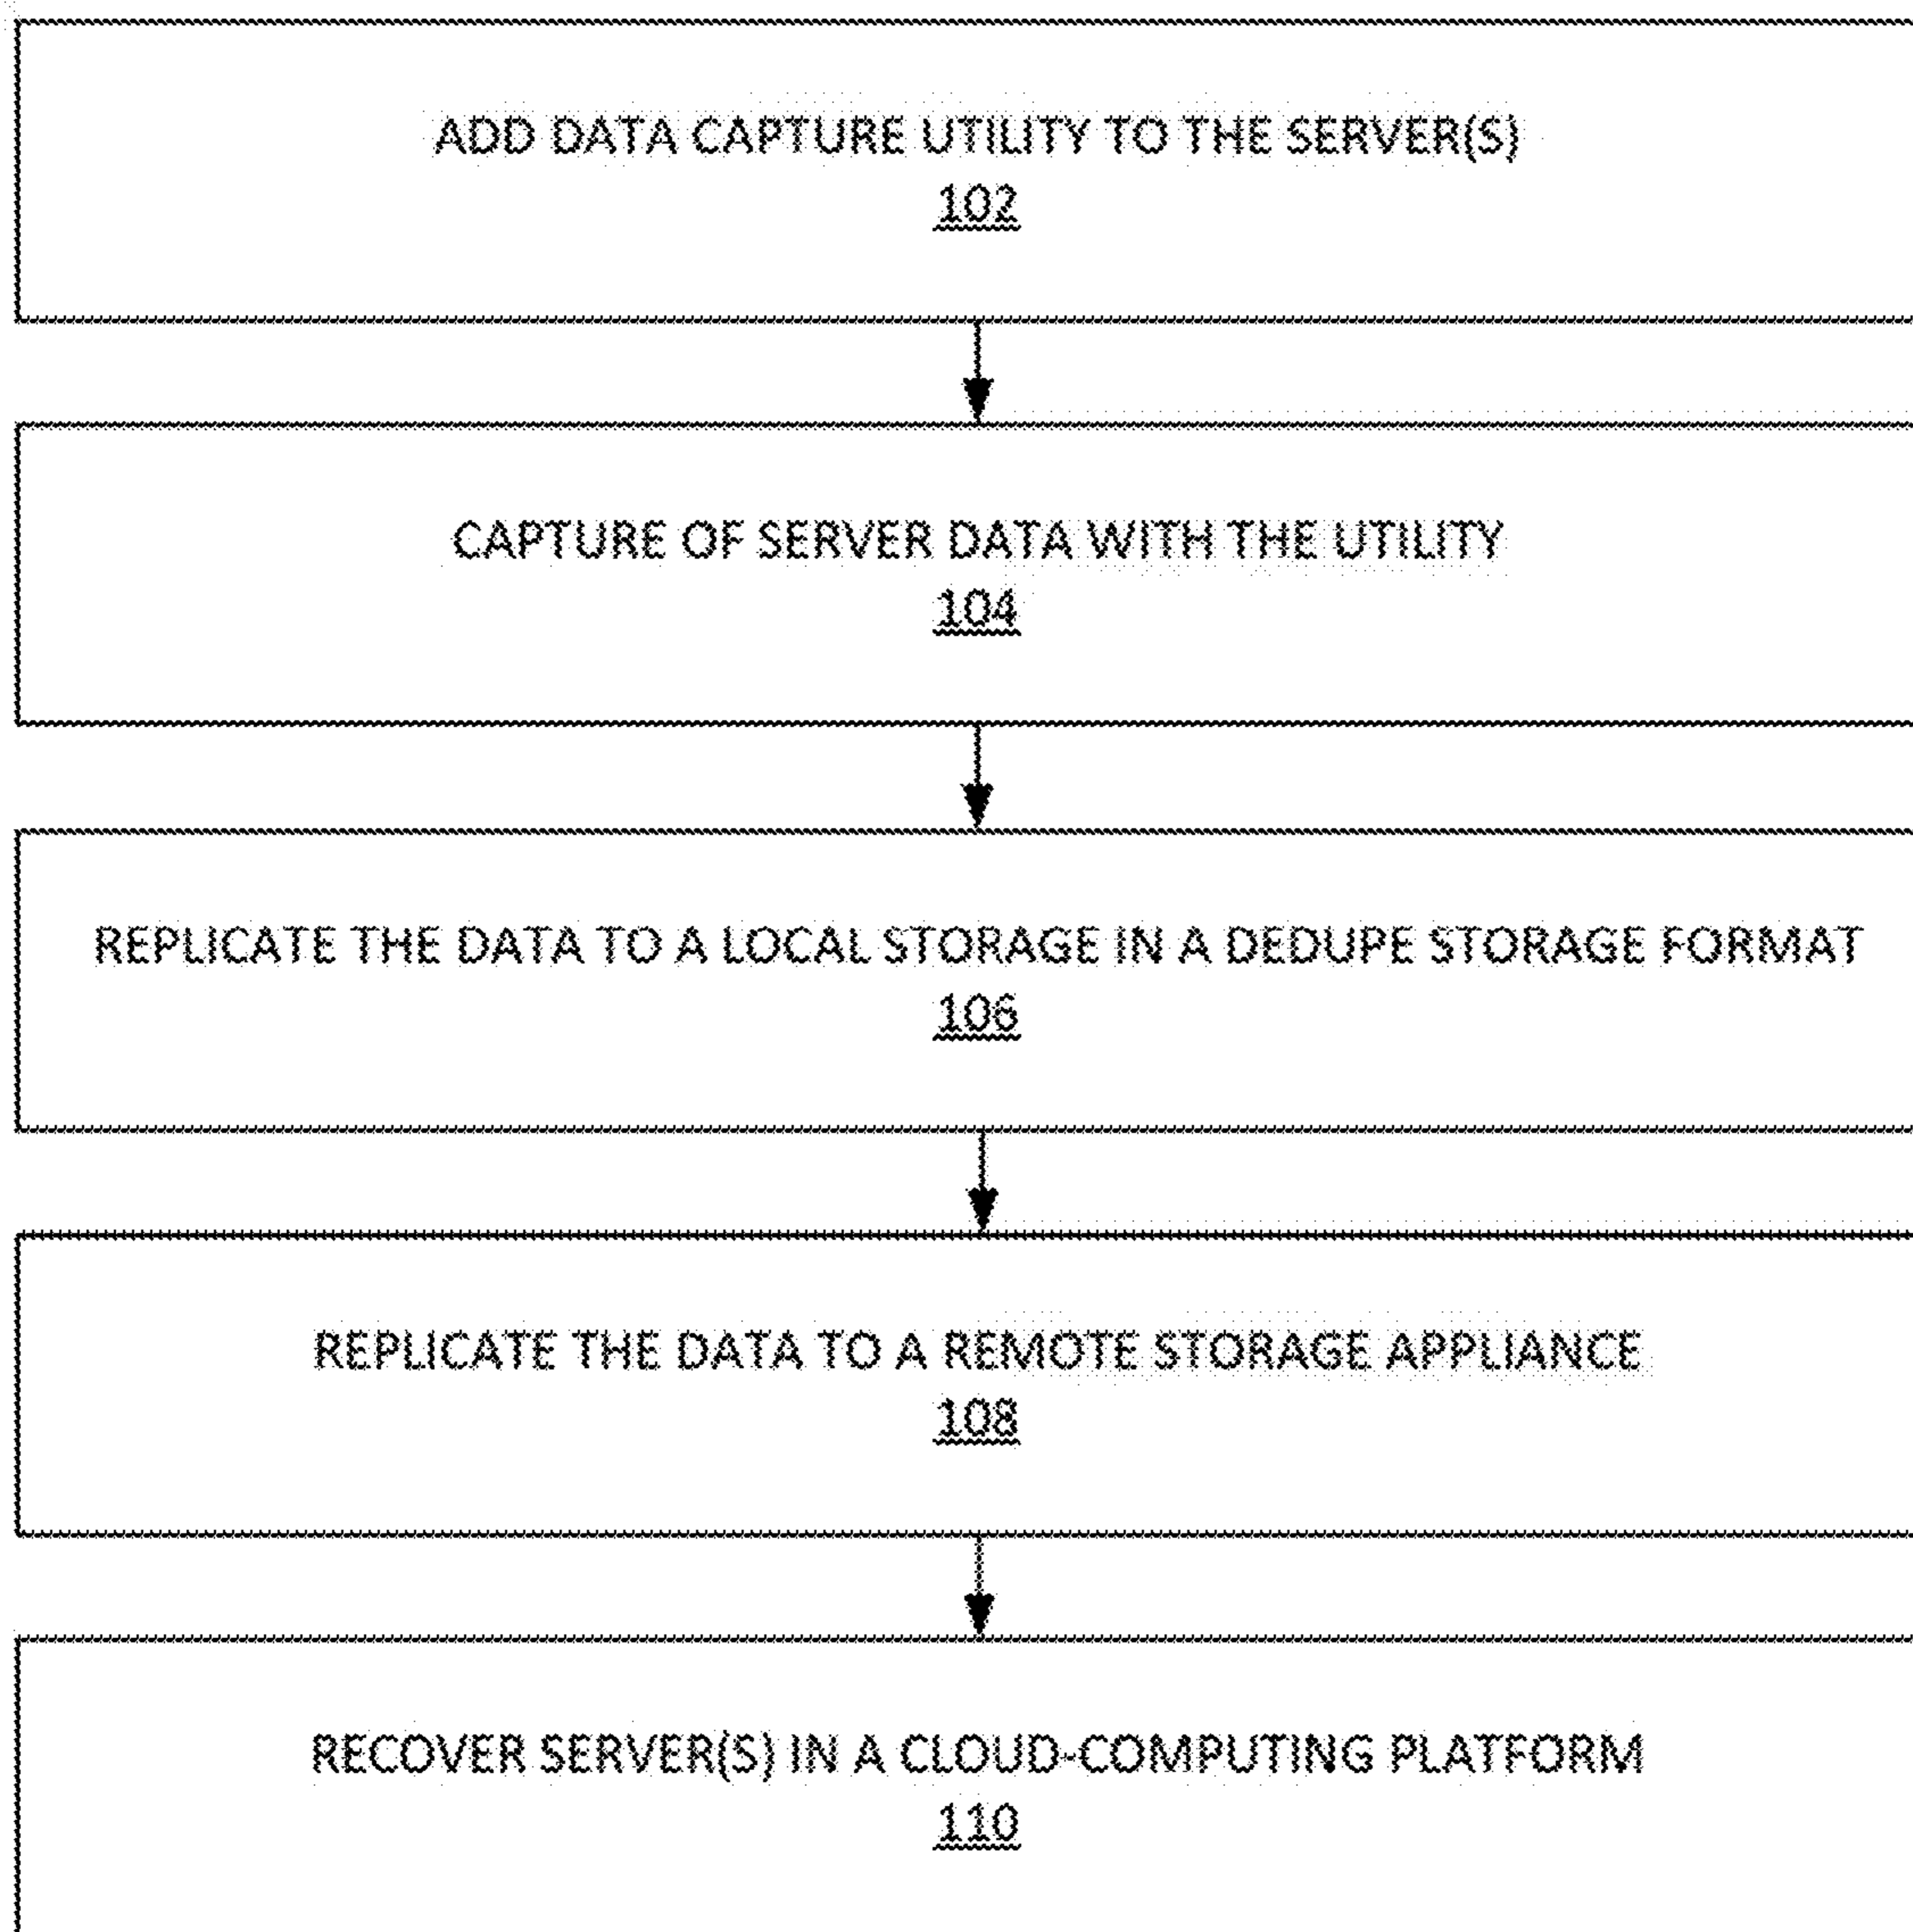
ADD DATA CAPTURE UTILITY TO THE SERVER(S)
102

CAPTURE OF SERVER DATA WITH THE UTILITY
104

REPLICATE THE DATA TO A LOCAL STORAGE IN A DEDUPE STORAGE FORMAT
106

REPLICATE THE DATA TO A REMOTE STORAGE APPLIANCE
108

RECOVER SERVER(S) IN A CLOUD-COMPUTING PLATFORM
110